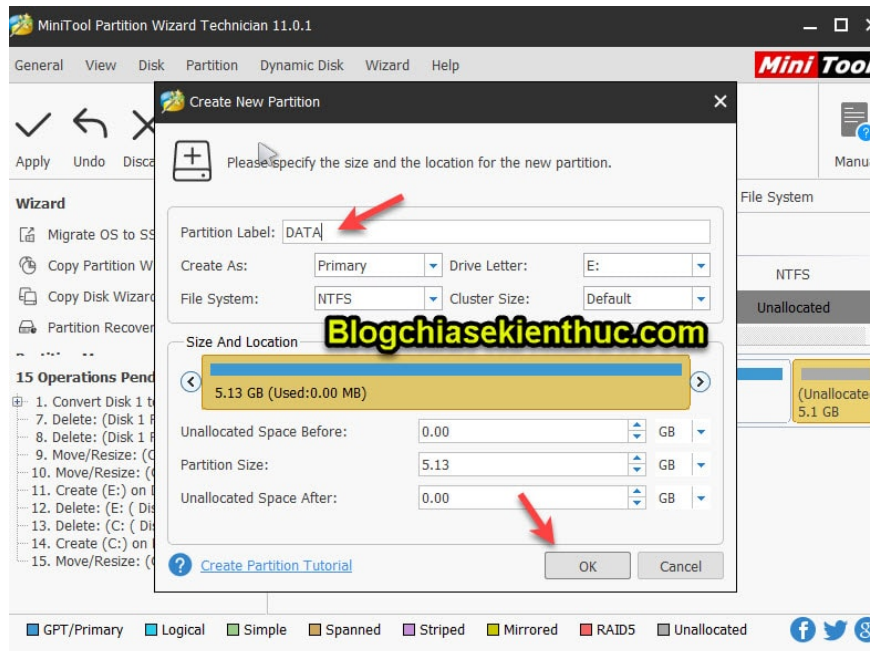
MiniTool Partition Wizard Technician 11.0.1

General View Disk Partition Dynamic Disk Wizard Help

Mini Tool

Apply Undo Disca

Manu

Wizard

Migrate OS to SS

Copy Partition W

Copy Disk Wizard

Partition Recover

15 Operations Pend

1. Convert Disk 1 t
7. Delete: (Disk 1
8. Delete: (Disk 1
9. Move/Resize: (
10. Move/Resize: (
11. Create (E:) on
12. Delete: (E: ( Di
13. Delete: (C: ( Di
14. Create (C:) on
15. Move/Resize: (

File System

NTFS

Unallocated

(Unalloca
5.1 GB

Create New Partition

Please specify the size and the location for the new partition.

Partition Label: DATA

Create As: Primary

Drive Letter: E:

File System: NTFS

Cluster Size: Default

Blogchiasekienthuc.com

Size And Location

5.13 GB (Used:0.00 MB)

Unallocated Space Before: 0.00 GB

Partition Size: 5.13 GB

Unallocated Space After: 0.00 GB

Create Partition Tutorial

OK

Cancel

GPT/Primary Logical Simple Spanned Striped Mirrored RAID5 Unallocated